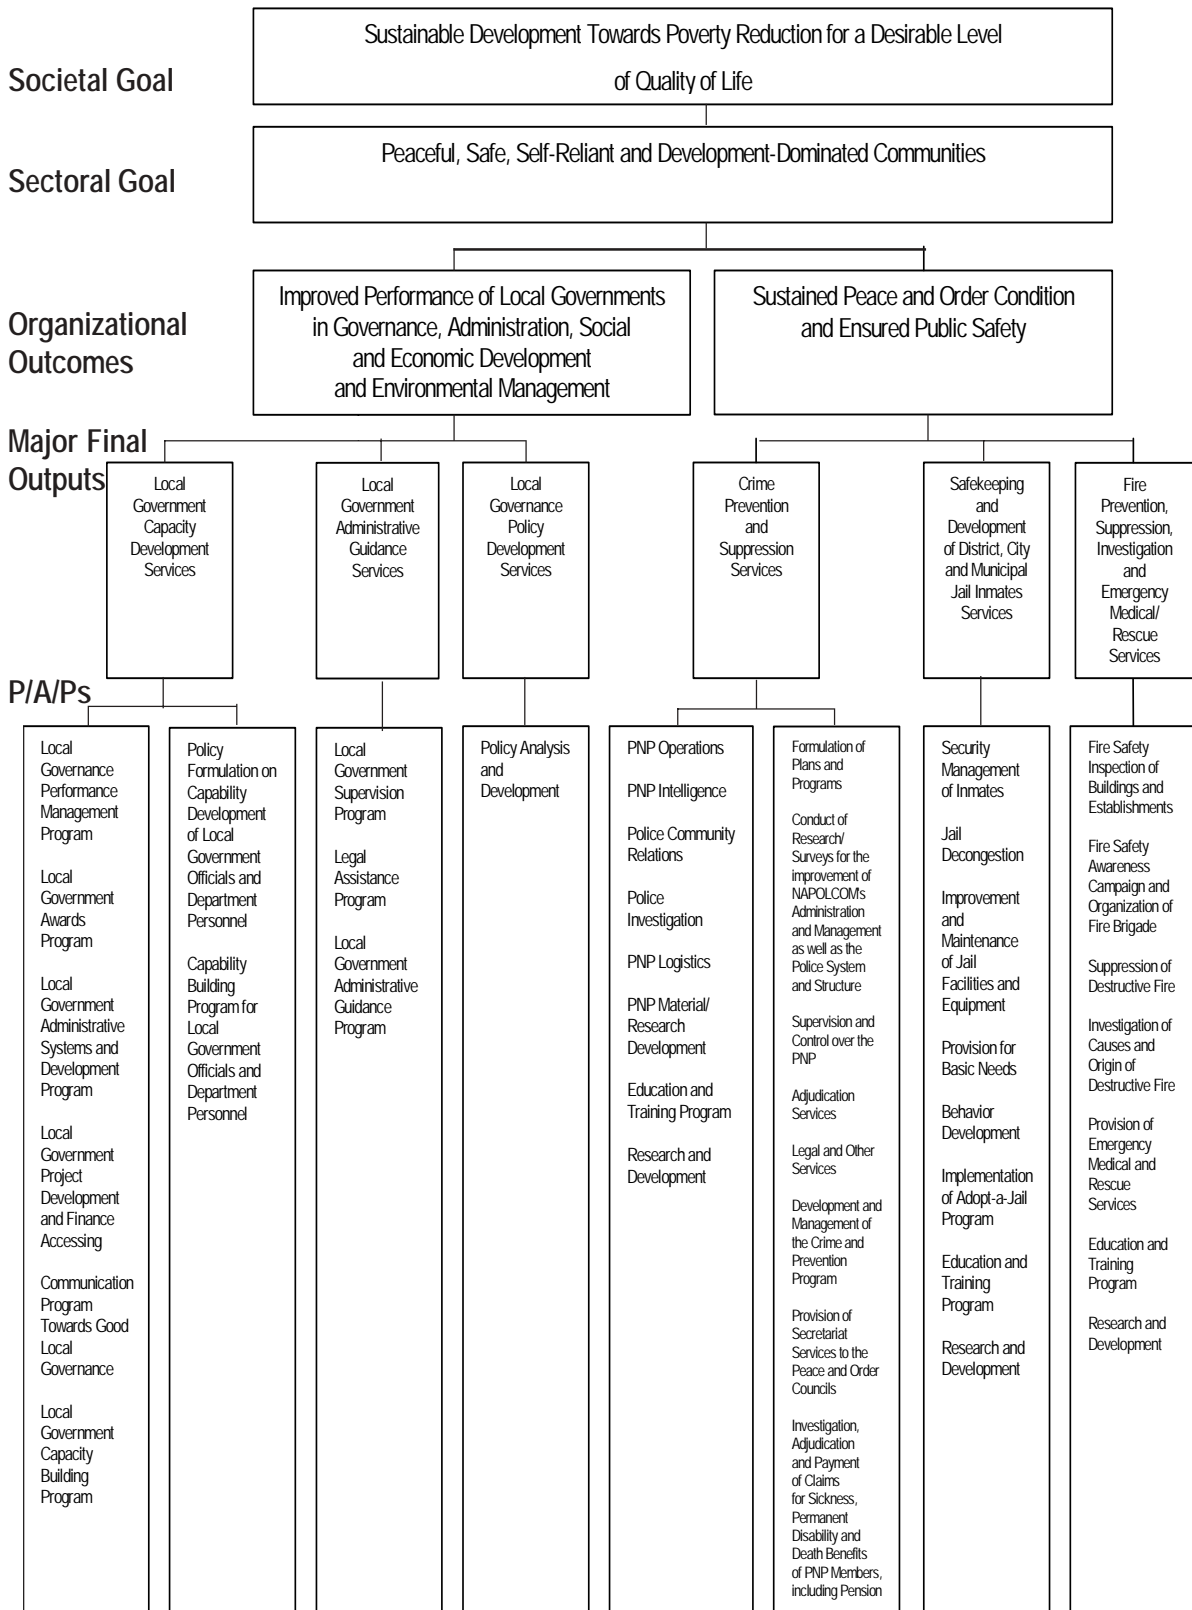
Societal Goal

Sustainable Development Towards Poverty Reduction for a Desirable Level of Quality of Life

Sectoral Goal

Peaceful, Safe, Self-Reliant and Development-Dominated Communities

Organizational Outcomes

Improved Performance of Local Governments in Governance, Administration, Social and Economic Development and Environmental Management

Sustained Peace and Order Condition and Ensured Public Safety

Major Final Outputs

Local Government Capacity Development Services

Local Government Administrative Guidance Services

Local Governance Policy Development Services

Crime Prevention and Suppression Services

Safekeeping and Development of District, City and Municipal Jail Inmates Services

Fire Prevention, Suppression, Investigation and Emergency Medical/ Rescue Services

P/A/Ps

Local Governance Performance Management Program

Local Government Awards Program

Local Government Administrative Systems and Development Program

Local Government Project Development and Finance Accessing

Communication Program Towards Good Local Governance

Local Government Capacity Building Program

Policy Formulation on Capability Development of Local Government Officials and Department Personnel

Capability Building Program for Local Government Officials and Department Personnel

Local Government Supervision Program

Legal Assistance Program

Local Government Administrative Guidance Program

Policy Analysis and Development

PNP Operations

PNP Intelligence

Police Community Relations

Police Investigation

PNP Logistics

PNP Material/ Research Development

Education and Training Program

Research and Development

Formulation of Plans and Programs

Conduct of Research/ Surveys for the improvement of NAPOLCOM's Administration and Management as well as the Police System and Structure

Supervision and Control over the PNP

Adjudication Services

Legal and Other Services

Development and Management of the Crime and Prevention Program

Provision of Secretariat Services to the Peace and Order Councils

Investigation, Adjudication and Payment of Claims for Sickness, Permanent Disability and Death Benefits of PNP Members, including Pension

Security Management of Inmates

Jail Decongestion

Improvement and Maintenance of Jail Facilities and Equipment

Provision for Basic Needs

Behavior Development

Implementation of Adopt-a-Jail Program

Education and Training Program

Research and Development

Fire Safety Inspection of Buildings and Establishments

Fire Safety Awareness Campaign and Organization of Fire Brigade

Suppression of Destructive Fire

Investigation of Causes and Origin of Destructive Fire

Provision of Emergency Medical and Rescue Services

Education and Training Program

Research and Development